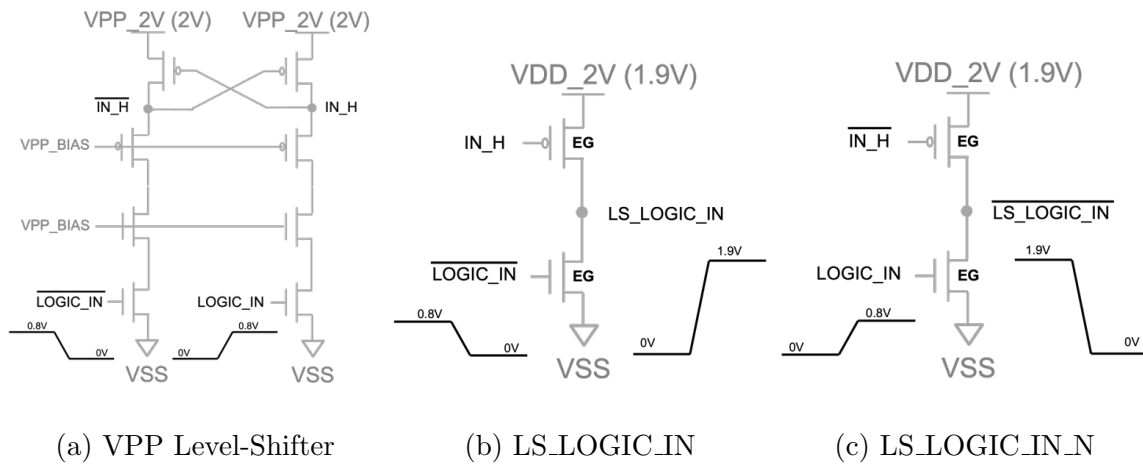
VPP_2V (2V) VPP_2V (2V)

$\overline{\text{IN\_H}}$

IN_H

VPP_BIAS

VPP_BIAS

$\overline{\text{LOGIC\_IN}}$

LOGIC_IN

0.8V

0V

0V

0.8V

VSS

VSS

VDD_2V (1.9V)

IN_H

EG

LS_LOGIC_IN

$\overline{\text{LOGIC\_IN}}$

EG

0.8V

0V

VSS

0V

1.9V

VDD_2V (1.9V)

$\overline{\text{IN\_H}}$

EG

$\overline{\text{LS\_LOGIC\_IN}}$

LOGIC_IN

EG

0V

0.8V

VSS

1.9V

0V

(a) VPP Level-Shifter

(b) LS_LOGIC_IN

(c) LS_LOGIC_IN_N